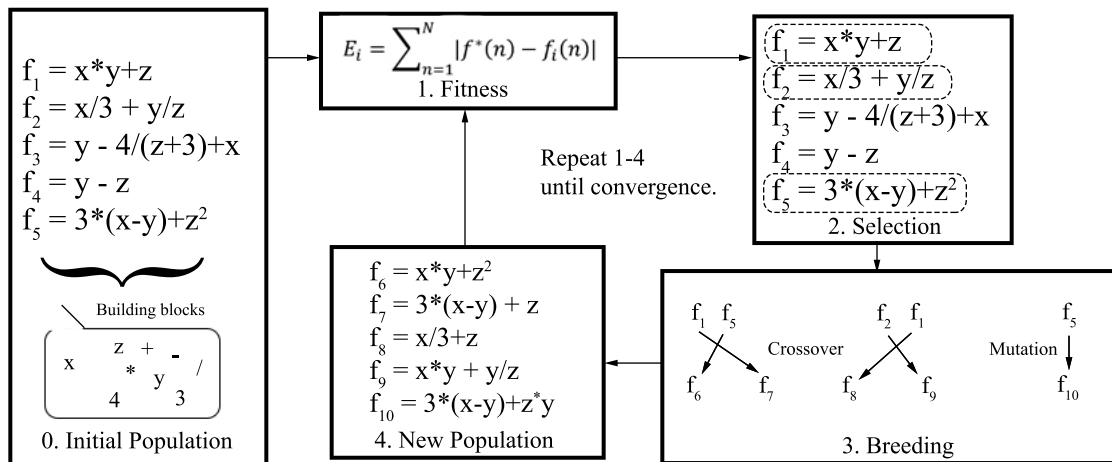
$f_1 = x*y+z$
$f_2 = x/3 + y/z$
$f_3 = y - 4/(z+3)+x$
$f_4 = y - z$
$f_5 = 3*(x-y)+z^2$

Building blocks

x z + * y - / 4 3

0. Initial Population

$E_i = \sum_{n=1}^{N} |f^*(n) - f_i(n)|$
1. Fitness

Repeat 1-4 until convergence.

$f_1 = x*y+z$
$f_2 = x/3 + y/z$
$f_3 = y - 4/(z+3)+x$
$f_4 = y - z$
$f_5 = 3*(x-y)+z^2$
2. Selection

$f_1$ $f_5$ Crossover $f_6$ $f_7$
$f_2$ $f_1$ $f_8$ $f_9$
Mutation $f_5$ $f_{10}$
3. Breeding

$f_6 = x*y+z^2$
$f_7 = 3*(x-y) + z$
$f_8 = x/3+z$
$f_9 = x*y + y/z$
$f_{10} = 3*(x-y)+z^*y$
4. New Population